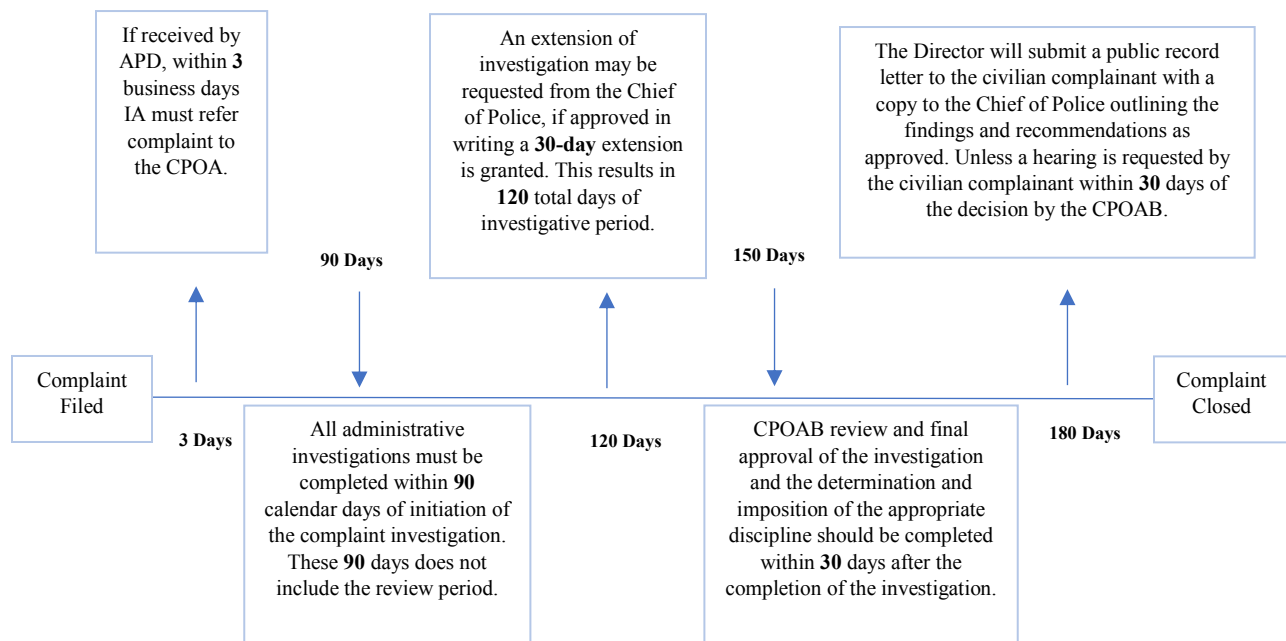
If received by APD, within 3 business days IA must refer complaint to the CPOA.

90 Days

An extension of investigation may be requested from the Chief of Police, if approved in writing a 30-day extension is granted. This results in 120 total days of investigative period.

150 Days

The Director will submit a public record letter to the civilian complainant with a copy to the Chief of Police outlining the findings and recommendations as approved. Unless a hearing is requested by the civilian complainant within 30 days of the decision by the CPOAB.

Complaint Filed

3 Days

All administrative investigations must be completed within 90 calendar days of initiation of the complaint investigation. These 90 days does not include the review period.

120 Days

CPOAB review and final approval of the investigation and the determination and imposition of the appropriate discipline should be completed within 30 days after the completion of the investigation.

180 Days

Complaint Closed